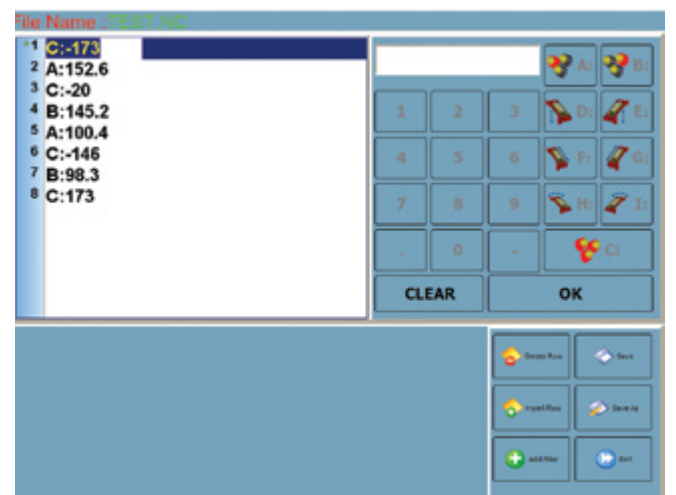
File Name :TEST.NC

*1 C:-173
2 A:152.6
3 C:-20
4 B:145.2
5 A:100.4
6 C:-146
7 B:98.3
8 C:173

A:
B:
1
2
3
D:
E:
4
5
6
F:
G:
7
8
9
H:
I:
.
0
-
C:
CLEAR
OK

Delete Row
Save
Insert Row
Save As
Add Row
Exit